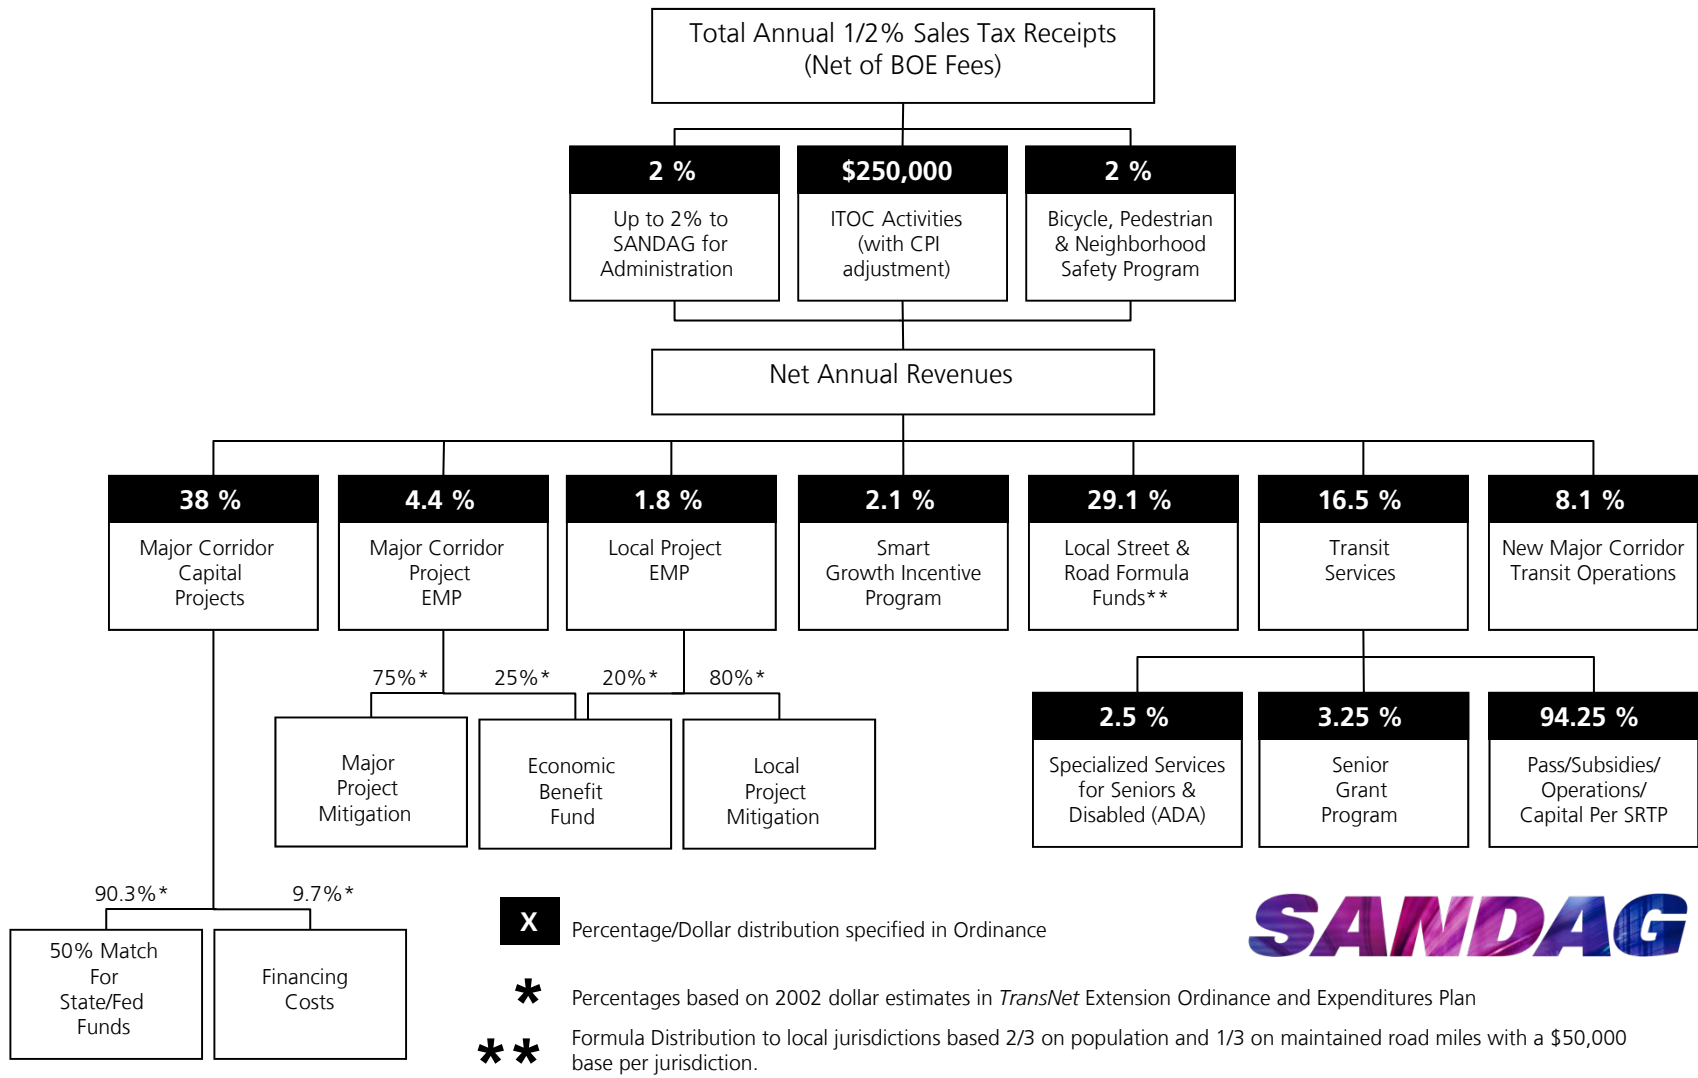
Total Annual 1/2% Sales Tax Receipts
(Net of BOE Fees)

2 %
Up to 2% to SANDAG for Administration

$250,000
ITOC Activities (with CPI adjustment)

2 %
Bicycle, Pedestrian & Neighborhood Safety Program

Net Annual Revenues

38 %
Major Corridor Capital Projects

4.4 %
Major Corridor Project EMP

1.8 %
Local Project EMP

2.1 %
Smart Growth Incentive Program

29.1 %
Local Street & Road Formula Funds**

16.5 %
Transit Services

8.1 %
New Major Corridor Transit Operations

75%*
25%*
20%*
80%*

Major Project Mitigation

Economic Benefit Fund

Local Project Mitigation

2.5 %
Specialized Services for Seniors & Disabled (ADA)

3.25 %
Senior Grant Program

94.25 %
Pass/Subsidies/ Operations/ Capital Per SRTP

90.3%*
9.7%*

50% Match For State/Fed Funds

Financing Costs

X Percentage/Dollar distribution specified in Ordinance

SANDAG

* Percentages based on 2002 dollar estimates in TransNet Extension Ordinance and Expenditures Plan

** Formula Distribution to local jurisdictions based 2/3 on population and 1/3 on maintained road miles with a $50,000 base per jurisdiction.